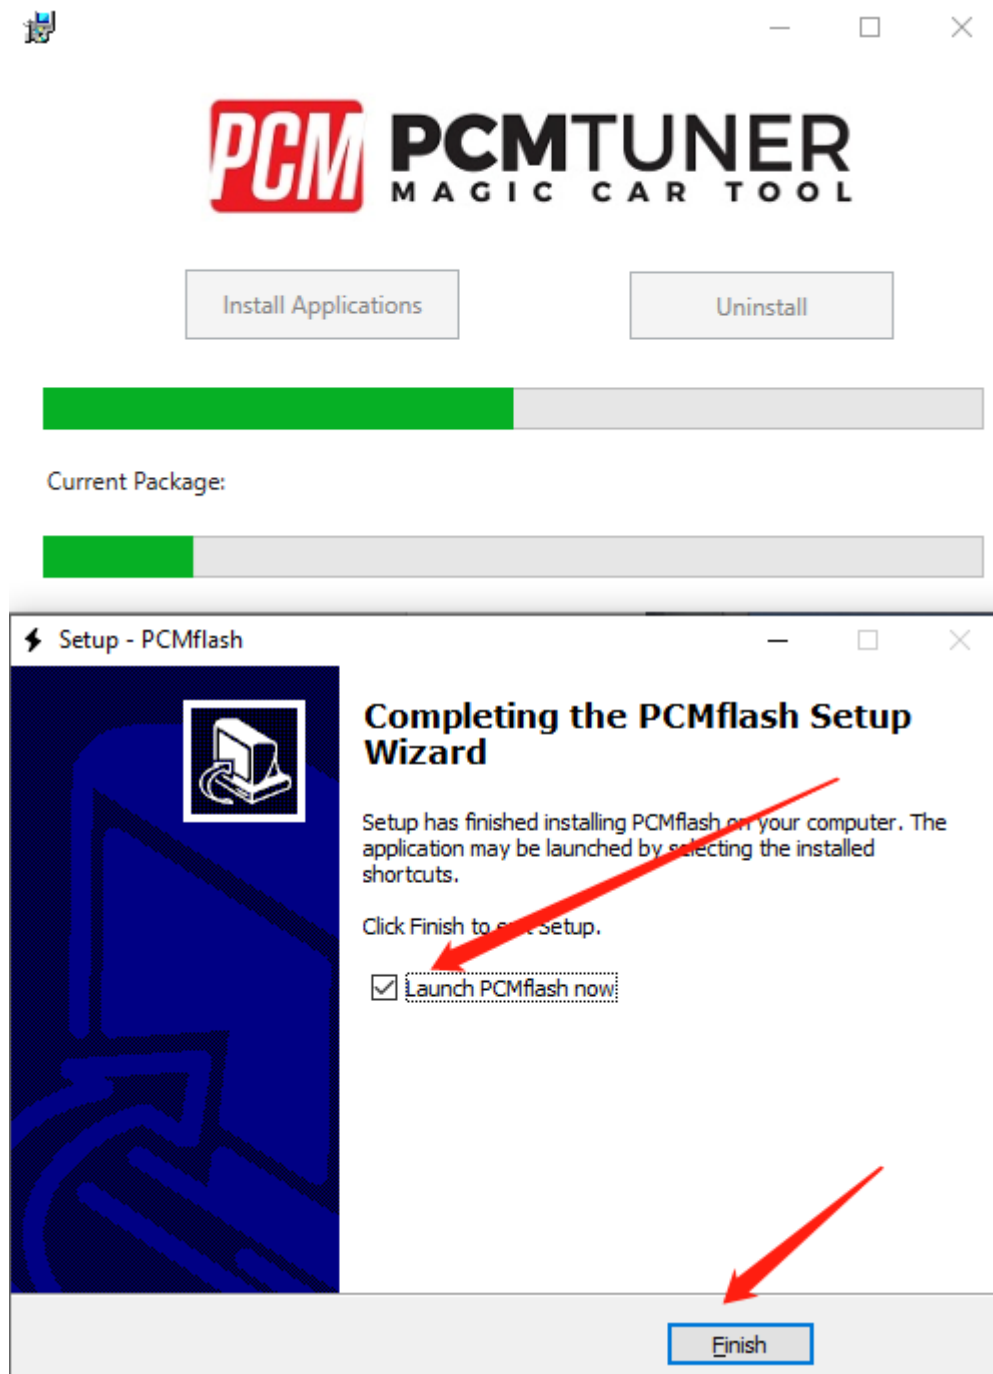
PCM PCMTUNER
MAGIC CAR TOOL

Install Applications

Uninstall

Current Package:

Setup - PCMflash

Completing the PCMflash Setup Wizard

Setup has finished installing PCMflash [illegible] your computer. The application may be launched by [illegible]ecting the installed shortcuts.

Click Finish to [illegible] Setup.

Launch PCMflash now

Finish